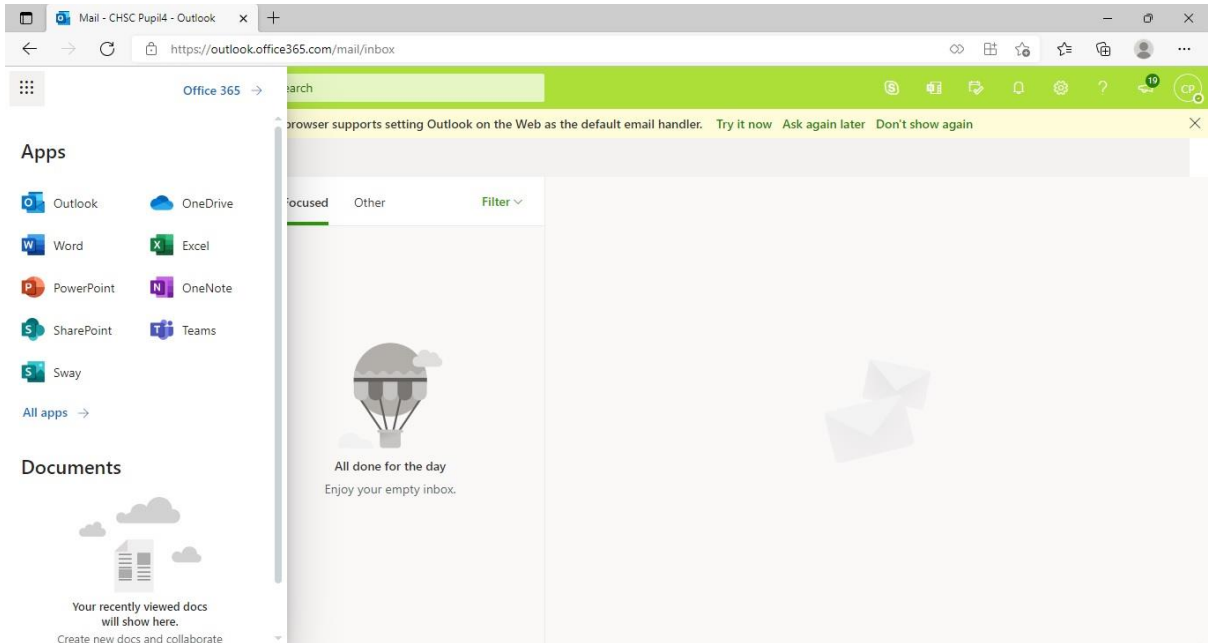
Mail - CHSC Pupil4 - Outlook

https://outlook.office365.com/mail/inbox

Office 365 →

earch

19

CP

browser supports setting Outlook on the Web as the default email handler. Try it now Ask again later Don't show again

Apps

Outlook

OneDrive

Word

Excel

PowerPoint

OneNote

SharePoint

Teams

Sway

All apps →

Documents

Your recently viewed docs will show here.

Create new docs and collaborate

ocused

Other

Filter

All done for the day

Enjoy your empty inbox.